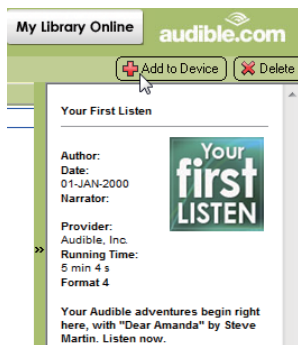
My Library Online

audible.com

Add to Device

Delete

Your First Listen

Author:
Date:
01-JAN-2000
Narrator:

Your first LISTEN

Provider:
Audible, Inc.
Running Time:
5 min 4 s
Format 4

Your Audible adventures begin right here, with "Dear Amanda" by Steve Martin. Listen now.

»